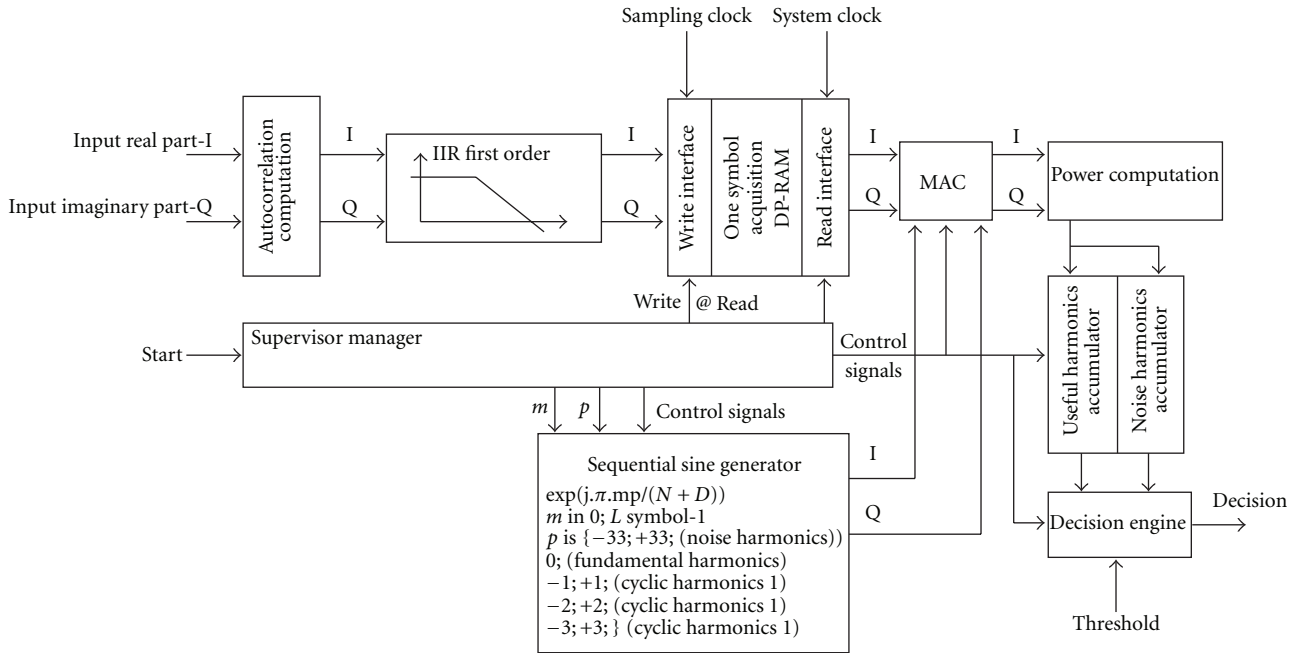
Sampling clock

System clock

Input real part-I

Input imaginary part-Q

Autocorrelation computation

I

Q

IIR first order

I

Q

Write interface

One symbol acquisition DP-RAM

Read interface

I

Q

MAC

I

Q

Power computation

Write @ Read

Start

Supervisor manager

Control signals

Useful harmonics accumulator

Noise harmonics accumulator

$m$ $p$ Control signals

Sequential sine generator

$\exp(j.\pi.mp/(N+D))$
$m$ in 0; $L$ symbol-1
$p$ is $\{-33; +33$; (noise harmonics))
0; (fundamental harmonics)
$-1; +1$; (cyclic harmonics 1)
$-2; +2$; (cyclic harmonics 1)
$-3; +3; \}$ (cyclic harmonics 1)

I

Q

Decision engine

Decision

Threshold